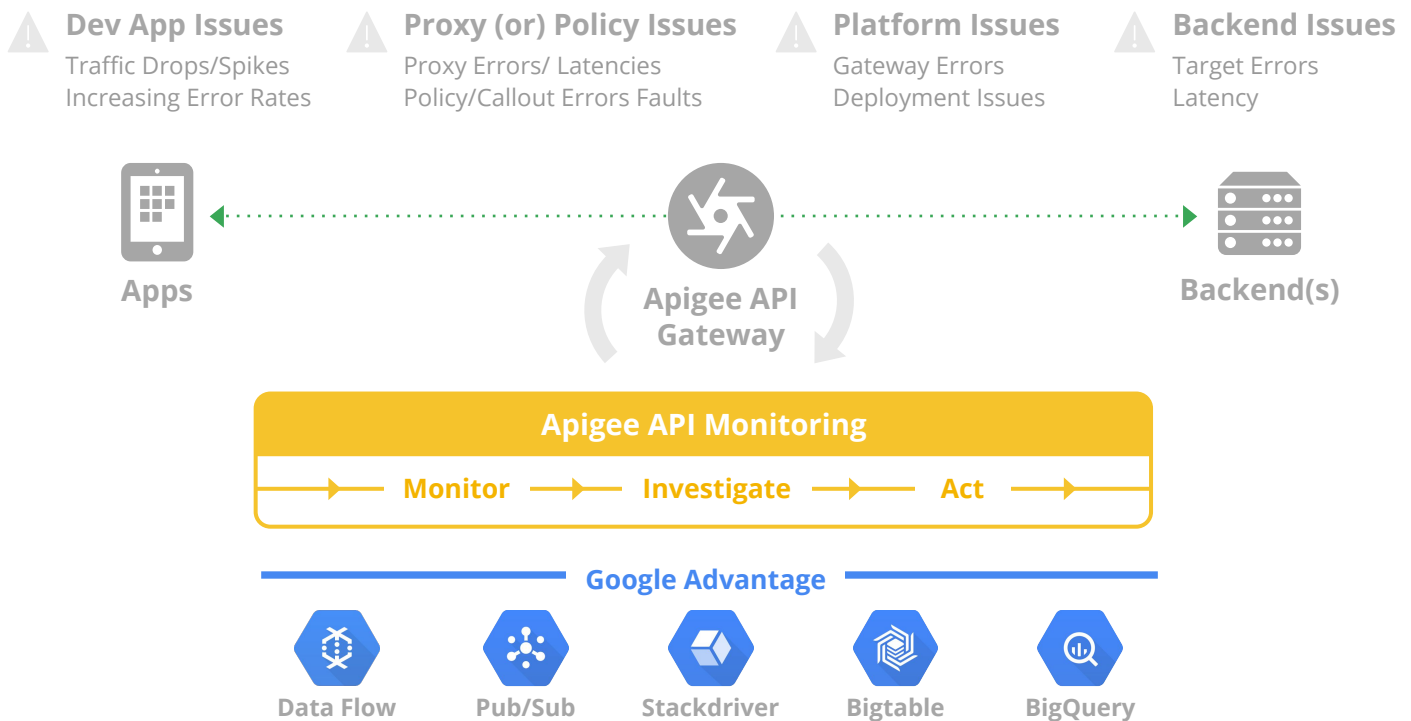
Dev App Issues
Traffic Drops/Spikes
Increasing Error Rates

Proxy (or) Policy Issues
Proxy Errors/ Latencies
Policy/Callout Errors Faults

Platform Issues
Gateway Errors
Deployment Issues

Backend Issues
Target Errors
Latency

Apps

Apigee API Gateway

Backend(s)

Apigee API Monitoring

Monitor Investigate Act

Google Advantage

Data Flow Pub/Sub Stackdriver Bigtable BigQuery